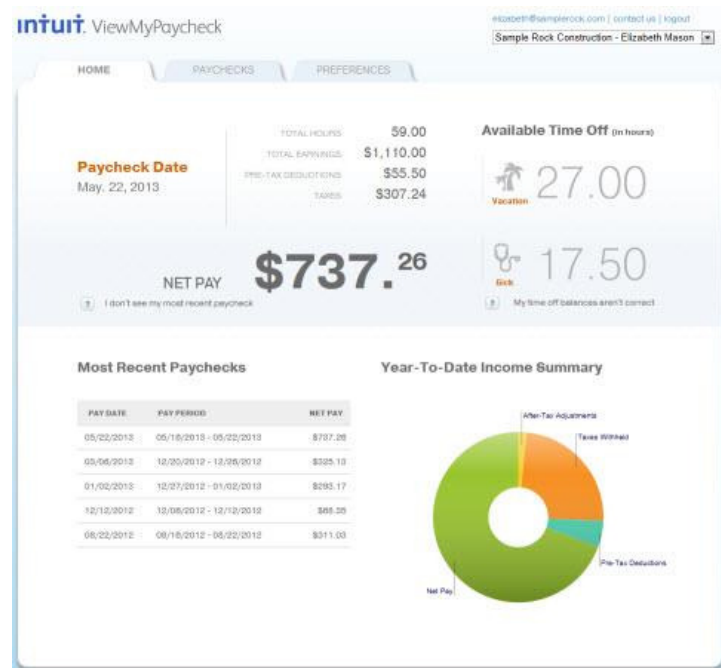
INTUIT. ViewMyPaycheck

elizabeth@samplerock.com | contact us | logout

Sample Rock Construction - Elizabeth Mason

HOME

PAYCHECKS

PREFERENCES

Paycheck Date

May. 22, 2013

TOTAL HOURS 59.00

TOTAL EARNINGS $1,110.00

PRE-TAX DEDUCTIONS $55.50

TAXES $307.24

Available Time Off (in hours)

Vacation 27.00

Sick 17.50

NET PAY $737.$^{26}$

? I don't see my most recent paycheck

? My time off balances aren't correct

Most Recent Paychecks

| PAY DATE | PAY PERIOD | NET PAY |
|---|---|---|
| 05/22/2013 | 05/16/2013 - 05/22/2013 | $737.26 |
| 03/06/2013 | 12/20/2012 - 12/26/2012 | $325.13 |
| 01/02/2013 | 12/27/2012 - 01/02/2013 | $293.17 |
| 12/12/2012 | 12/06/2012 - 12/12/2012 | $65.35 |
| 08/22/2012 | 08/16/2012 - 08/22/2012 | $311.03 |

Year-To-Date Income Summary

After-Tax Adjustments

Taxes Withheld

Pre-Tax Deductions

Net Pay